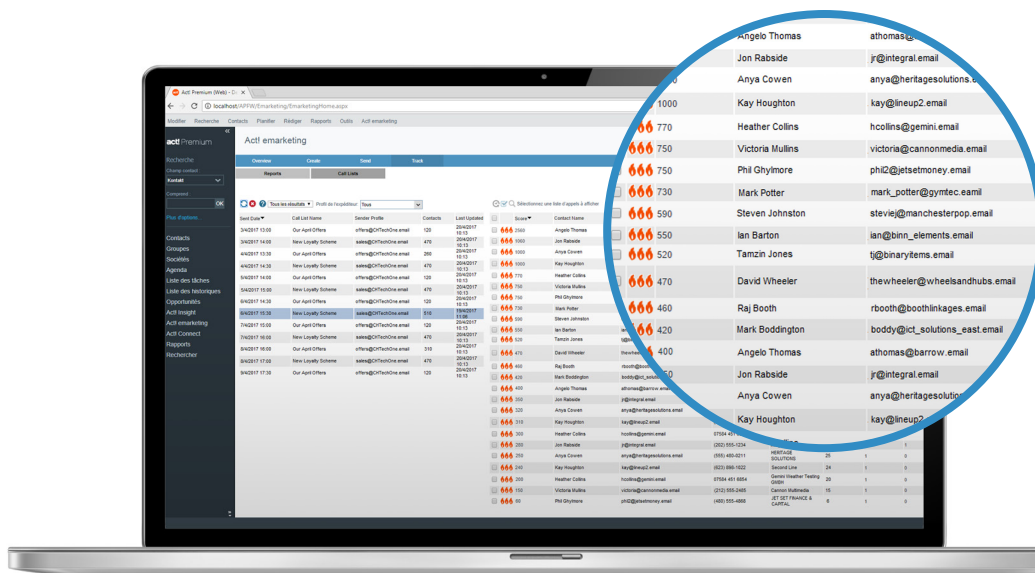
Act! Premium (Web) - D

localhost/APFW/Emarketing/EmarketingHome.aspx

Modifier Recherche Contacts Planifier Rédiger Rapports Outils Act! emarketing

act! Premium

Recherche
Champ contact
Kontakt
Composant
OK
Plus d'options...

Contacts
Groupes
Sociétés
Agenda
Liste des tâches
Liste des historiques
Opportunités
Act! Insight
Act! emarketing
Act! Connect
Rapports
Rechercher

Act! emarketing

Overview Create Send Track
Reports Call Lists

Tous les résultats Profil de l'expéditeur Tous

Sélectionnez une liste d'appels à afficher

| Sent Date | Call List Name | Sender Profile | Contacts | Last Updated |
|---|---|---|---|---|
| 3/4/2017 13:00 | Our April Offers | offers@CHTechOne.email | 120 | 20/4/2017 10:13 |
| 4/4/2017 14:00 | New Loyalty Scheme | sales@CHTechOne.email | 470 | 20/4/2017 10:13 |
| 4/4/2017 13:00 | Our April Offers | offers@CHTechOne.email | 260 | 20/4/2017 10:13 |
| 4/4/2017 14:30 | New Loyalty Scheme | sales@CHTechOne.email | 470 | 20/4/2017 10:13 |
| 5/4/2017 14:00 | Our April Offers | offers@CHTechOne.email | 120 | 20/4/2017 10:13 |
| 5/4/2017 15:00 | New Loyalty Scheme | sales@CHTechOne.email | 470 | 20/4/2017 10:13 |
| 6/4/2017 14:00 | Our April Offers | offers@CHTechOne.email | 120 | 20/4/2017 10:13 |
| 6/4/2017 15:30 | New Loyalty Scheme | sales@CHTechOne.email | 510 | 19/4/2017 11:36 |
| 7/4/2017 13:00 | Our April Offers | offers@CHTechOne.email | 120 | 20/4/2017 10:13 |
| 7/4/2017 16:00 | New Loyalty Scheme | sales@CHTechOne.email | 470 | 20/4/2017 10:13 |
| 8/4/2017 16:00 | Our April Offers | offers@CHTechOne.email | 310 | 20/4/2017 10:13 |
| 8/4/2017 17:00 | New Loyalty Scheme | sales@CHTechOne.email | 470 | 20/4/2017 10:13 |
| 9/4/2017 17:30 | Our April Offers | offers@CHTechOne.email | 120 | 20/4/2017 10:13 |

| Score | Contact Name | | | | | |
|---|---|---|---|---|---|---|
| 2500 | Angelo Thomas | | | | | |
| 1000 | Jon Rabside | | | | | |
| 1000 | Anya Cowen | | | | | |
| 1000 | Kay Houghton | | | | | |
| 770 | Heather Collins | | | | | |
| 750 | Victoria Mullins | | | | | |
| 750 | Phil Ghylmore | | | | | |
| 730 | Mark Potter | | | | | |
| 590 | Steven Johnston | | | | | |
| 550 | Ian Barton | | | | | |
| 520 | Tamzin Jones | | | | | |
| 470 | David Wheeler | | | | | |
| 460 | Raj Booth | rbooth@ | | | | |
| 420 | Mark Boddington | boddy@ict_solutions | | | | |
| 400 | Angelo Thomas | athomas@barrow.email | | | | |
| 400 | Jon Rabside | jr@integral.email | | | | |
| 320 | Anya Cowen | anya@heritagesolutions.email | | | | |
| 310 | Kay Houghton | kay@lineup2.email | | | | |
| 300 | Heather Collins | hcollins@gemini.email | 07504 451 | | | |
| 250 | Jon Rabside | jr@integral.email | (202) 555-1234 | Integral | 12 | 1 |
| 250 | Anya Cowen | anya@heritagesolutions.email | (555) 480-0211 | HERITAGE SOLUTIONS | 25 | 1 |
| 240 | Kay Houghton | kay@lineup2.email | (623) 899-1622 | Second Line | 24 | 1 |
| 200 | Heather Collins | hcollins@gemini.email | 07504 451 8854 | Gemini Weather Testing GMBH | 20 | 1 |
| 150 | Victoria Mullins | victoria@cannonmedia.email | (212) 555-2405 | Cannon Multimedia | 15 | 1 |
| 60 | Phil Ghylmore | phil2@jetsetmoney.email | (480) 555-4866 | JET SET FINANCE & CAPITAL | 6 | 1 |

| Score | Name | Email |
|---|---|---|
| | Angelo Thomas | athomas@ |
| | Jon Rabside | jr@integral.email |
| 0 | Anya Cowen | anya@heritagesolutions.email |
| 1000 | Kay Houghton | kay@lineup2.email |
| 770 | Heather Collins | hcollins@gemini.email |
| 750 | Victoria Mullins | victoria@cannonmedia.email |
| 750 | Phil Ghylmore | phil2@jetsetmoney.email |
| 730 | Mark Potter | mark_potter@gymtec.eamil |
| 590 | Steven Johnston | steviej@manchesterpop.email |
| 550 | Ian Barton | ian@binn_elements.email |
| 520 | Tamzin Jones | tj@binaryitems.email |
| 470 | David Wheeler | thewheeler@wheelsandhubs.email |
| 460 | Raj Booth | rbooth@boothlinkages.email |
| 420 | Mark Boddington | boddy@ict_solutions_east.email |
| 400 | Angelo Thomas | athomas@barrow.email |
| 50 | Jon Rabside | jr@integral.email |
| | Anya Cowen | anya@heritagesolutions. |
| | Kay Houghton | kay@lineup2. |